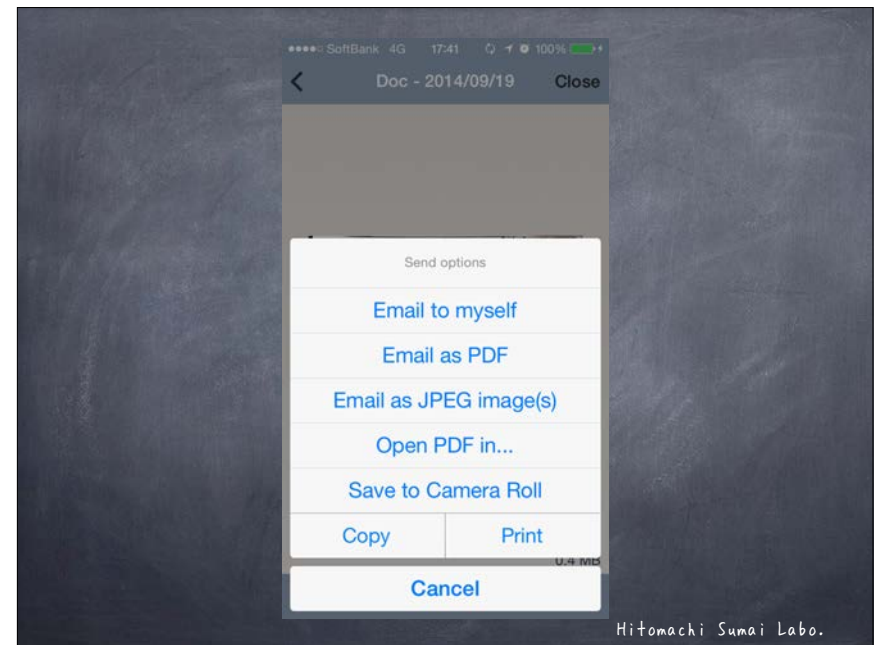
●●●●○ SoftBank 4G 17:41 100%

<

Doc - 2014/09/19

Close

Send options

Email to myself

Email as PDF

Email as JPEG image(s)

Open PDF in...

Save to Camera Roll

Copy

Print

0.4 MB

Cancel

Hitomachi Sumai Labo.